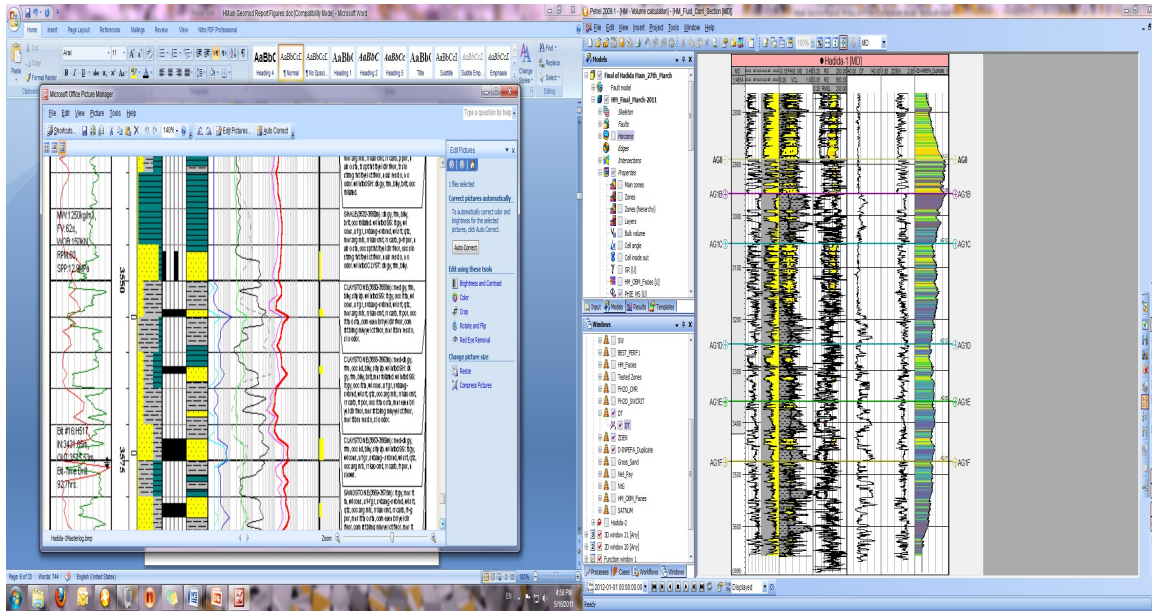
Hillain Geomod Report Figures.doc [Compatibility Mode] - Microsoft Word

Home Insert Page Layout References Mailings Review View Nitro PDF Professional

Cut
Copy
Format Painter
Paste
Clipboard

Arial 11

AaBbC AaBbCcI AaBbCcI AaBbC AaBbC AaBbCc AaBbC AaBbCcI AaBbCcI AaBbCcI
Heading 4 ¶ Normal ¶ No Spaci... Heading 1 Heading 2 Heading 5 Title Subtitle Subtle Emp... Emphasis

Change Styles
Find
Replace
Select

Microsoft Office Picture Manager

File Edit View Picture Tools Help

Type a question for help

Shortcuts... 140% Edit Pictures... Auto Correct

MW:1250kg/m3
FV:62s
WOB:150KN
RPM:60
SPP:12.3MPa

3550

Bit #16/HS1T
IN:3431.08m
OUT:3575.53m
Bit Time Drill
92.77hrs

3575

SHALE(3526-3550m): dk gy, firm, blky, brit, occ frtdded, w/ lminBSSI:

CLAYSTONE(3550-3553m): med-dk gy, frm, blky, sft, w/ lminBSSI: lt gy, occ frs, v/f ...

CLAYSTONE(3553-3563m): med-dk gy, frm, occ sol, blky, sft, w/ lminBSSI: dk gy, frm, blky ...

CLAYSTONE(3563-3568m): med-dk gy, frm, occ sol, blky, sft, w/ lminBSSI: dk gy ...

SANDSTONE(3568-3575m): lt gy, mwt fs ...

Edit Pictures
1 files selected
Correct pictures automatically
To automatically correct color and brightness for the selected pictures, click Auto Correct.
Auto Correct
Edit using these tools
Brightness and Contrast
Color
Crop
Rotate and Flip
Red Eye Removal
Change picture size
Resize
Compress Pictures

Hadida-1Masterlog.bmp
Zoom:

Page: 6 of 33 Words: 744 English (United States)
100%

Petrel 2009.1 - [HM - Volume calculation] - [HM_Fluid_Cont_Section (MD)]

File Edit View Insert Project Tools Window Help

Models
Final of Hadida Main_27th_March
Fault model
HM_Final_March-2011
Skeleton
Faults
Horizons
Edges
Intersections
Properties
Main zones
Zones
Zones (hierarchy)
Layers
Bulk volume
Cell angle
Cell inside out
GR [U]
HM_CRM_Facies [U]
PHIE_HG [U]

Input Models Results Templates

Windows
SW
BEST_PERF1
HM_Facies
Tested Zones
PHOD_CRR
PHOD_SWCRIT
DT
DT
ZDEN
D-PHIEFA_Duplicate
Gross_Sand
Net_Pay
NtG
HM_CRM_Facies
SATNUM
Hadida-2
3D window 21 [Any]
2D window 23 [Any]
Function window 1

Processes Cases Workflow Windows

Hadida-1 [MD]

AGII
AG1B
AG1C
AG1D
AG1E
AG1F

2900
3000
3100
3200
3300
3400
3500
3600

2012-01-01 00:00:00
Displayed
Ready

EN 4:58 PM 5/16/2011